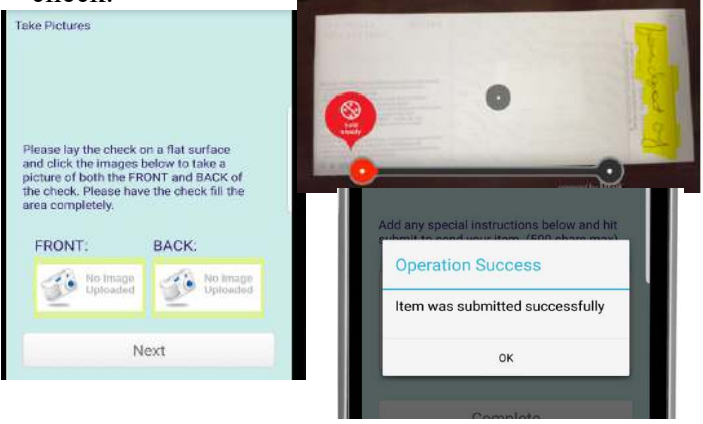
check.

Take Pictures

Please lay the check on a flat surface and click the images below to take a picture of both the FRONT and BACK of the check. Please have the check fill the area completely.

FRONT:
No Image Uploaded

BACK:
No Image Uploaded

Next

Hold steady

Add any special instructions below and hit submit to send your item. (500 chars max)

Operation Success

Item was submitted successfully

OK

Complete